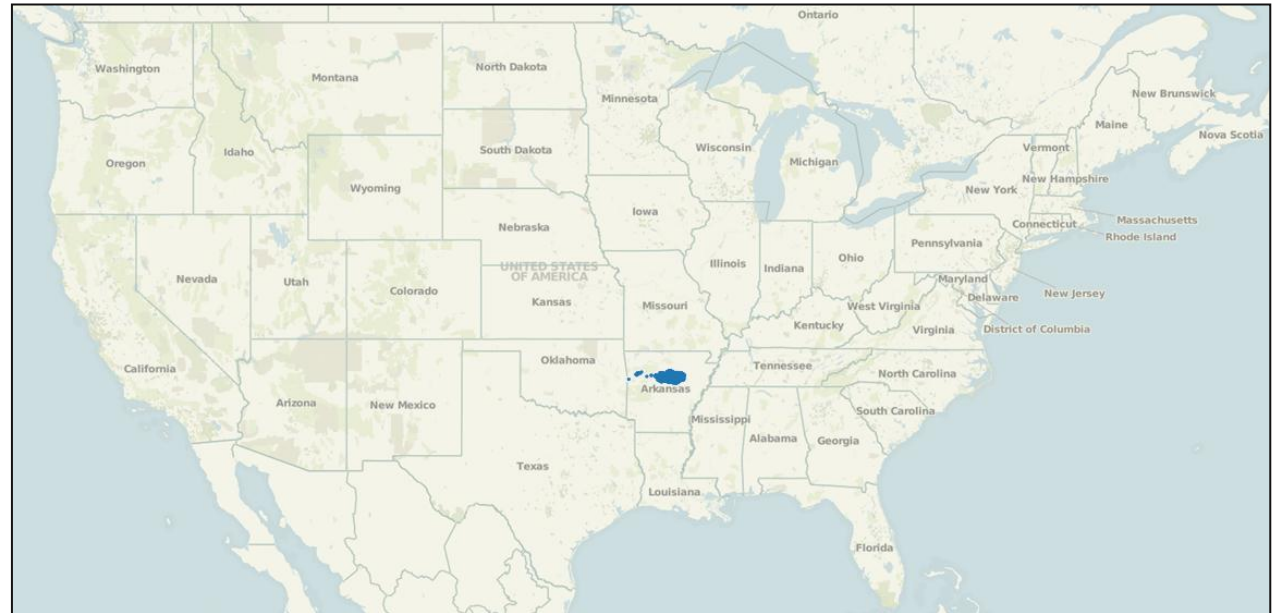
Ontario
Washington
Montana
North Dakota
Minnesota
New Brunswick
Maine
Nova Scotia
Oregon
Idaho
South Dakota
Wisconsin
Michigan
Vermont
New Hampshire
Wyoming
New York
Iowa
Nebraska
Massachusetts
Connecticut
Rhode Island
Pennsylvania
Illinois
Indiana
Ohio
Nevada
Utah
UNITED STATES OF AMERICA
Colorado
Kansas
Missouri
Maryland
Delaware
New Jersey
West Virginia
Kentucky
Virginia
District of Columbia
California
Oklahoma
Tennessee
Arkansas
North Carolina
Arizona
New Mexico
South Carolina
Mississippi
Alabama
Georgia
Texas
Louisiana
Florida